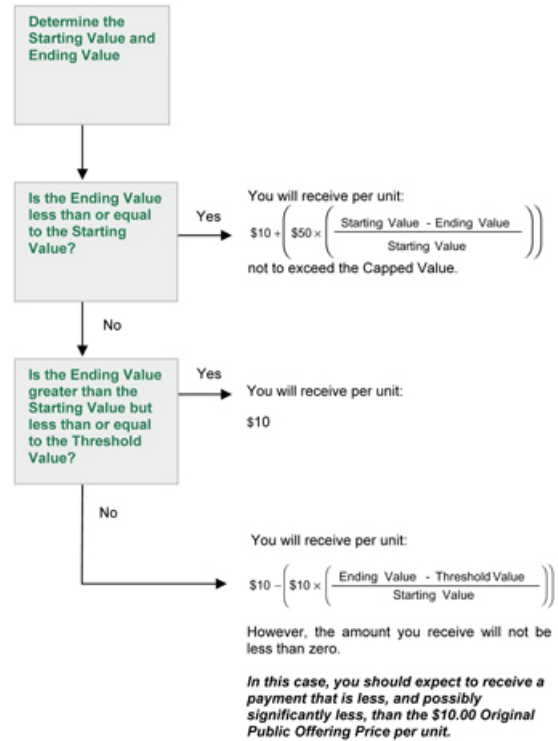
Determine the Starting Value and Ending Value

Is the Ending Value less than or equal to the Starting Value?

Yes

You will receive per unit:

$\$10 + \left(\$50 \times \left(\frac{\text{Starting Value - Ending Value}}{\text{Starting Value}}\right)\right)$

not to exceed the Capped Value.

No

Is the Ending Value greater than the Starting Value but less than or equal to the Threshold Value?

Yes

You will receive per unit:

$10

No

You will receive per unit:

$\$10 - \left(\$10 \times \left(\frac{\text{Ending Value - Threshold Value}}{\text{Starting Value}}\right)\right)$

However, the amount you receive will not be less than zero.

In this case, you should expect to receive a payment that is less, and possibly significantly less, than the $10.00 Original Public Offering Price per unit.